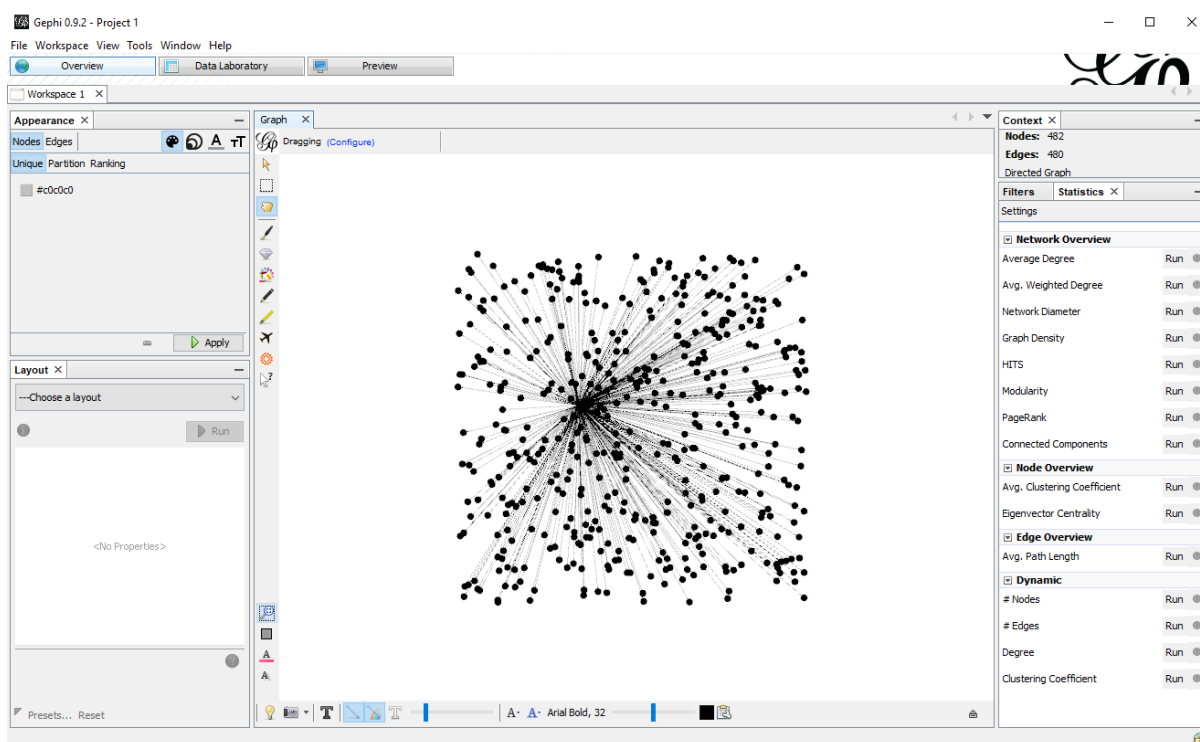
Gephi 0.9.2 - Project 1

File Workspace View Tools Window Help

Overview Data Laboratory Preview

Workspace 1

Appearance

Nodes Edges

Unique Partition Ranking

#c0c0c0

Apply

Layout

---Choose a layout

Run

<No Properties>

Presets... Reset

Graph

Dragging (Configure)

Arial Bold, 32

Context

Nodes: 482

Edges: 480

Directed Graph

Filters Statistics

Settings

Network Overview

Average Degree Run

Avg. Weighted Degree Run

Network Diameter Run

Graph Density Run

HITS Run

Modularity Run

PageRank Run

Connected Components Run

Node Overview

Avg. Clustering Coefficient Run

Eigenvector Centrality Run

Edge Overview

Avg. Path Length Run

Dynamic

# Nodes Run

# Edges Run

Degree Run

Clustering Coefficient Run